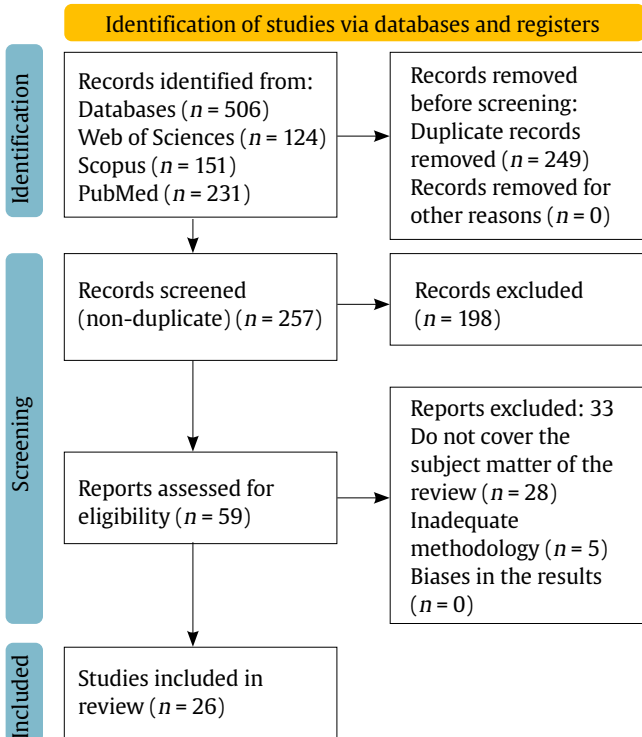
Identification of studies via databases and registers

Identification

Records identified from:
Databases ($n$ = 506)
Web of Sciences ($n$ = 124)
Scopus ($n$ = 151)
PubMed ($n$ = 231)

Records removed before screening:
Duplicate records removed ($n$ = 249)
Records removed for other reasons ($n$ = 0)

Screening

Records screened (non-duplicate) ($n$ = 257)

Records excluded ($n$ = 198)

Reports assessed for eligibility ($n$ = 59)

Reports excluded: 33
Do not cover the subject matter of the review ($n$ = 28)
Inadequate methodology ($n$ = 5)
Biases in the results ($n$ = 0)

Included

Studies included in review ($n$ = 26)